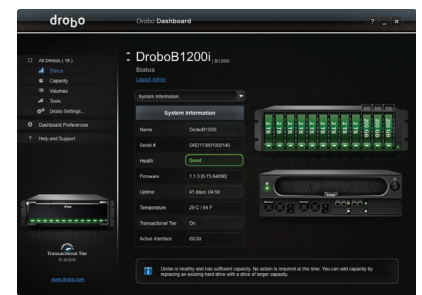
drobo

Drobo Dashboard

? _ ×

All Drobos ( 19 )
Status
Capacity
Volumes
Tools
Drobo Settings...
Dashboard Preferences
Help and Support

DroboB1200i | B1200i
Status
Logout Admin

System Information

System Information

| Name | DroboB1200i |
|---|---|
| Serial # | DRD113601000145 |
| Health | Good |
| Firmware | 1.1.3 [5.73.64098] |
| Uptime | 41 days: 04:56 |
| Temperature | 29 C / 84 F |
| Transactional Tier | On |
| Active Interface | iSCSI |

Transactional Tier
is active

www.drobo.com

Drobo is healthy and has sufficient capacity. No action is required at this time. You can add capacity by replacing an existing hard drive with a drive of larger capacity.